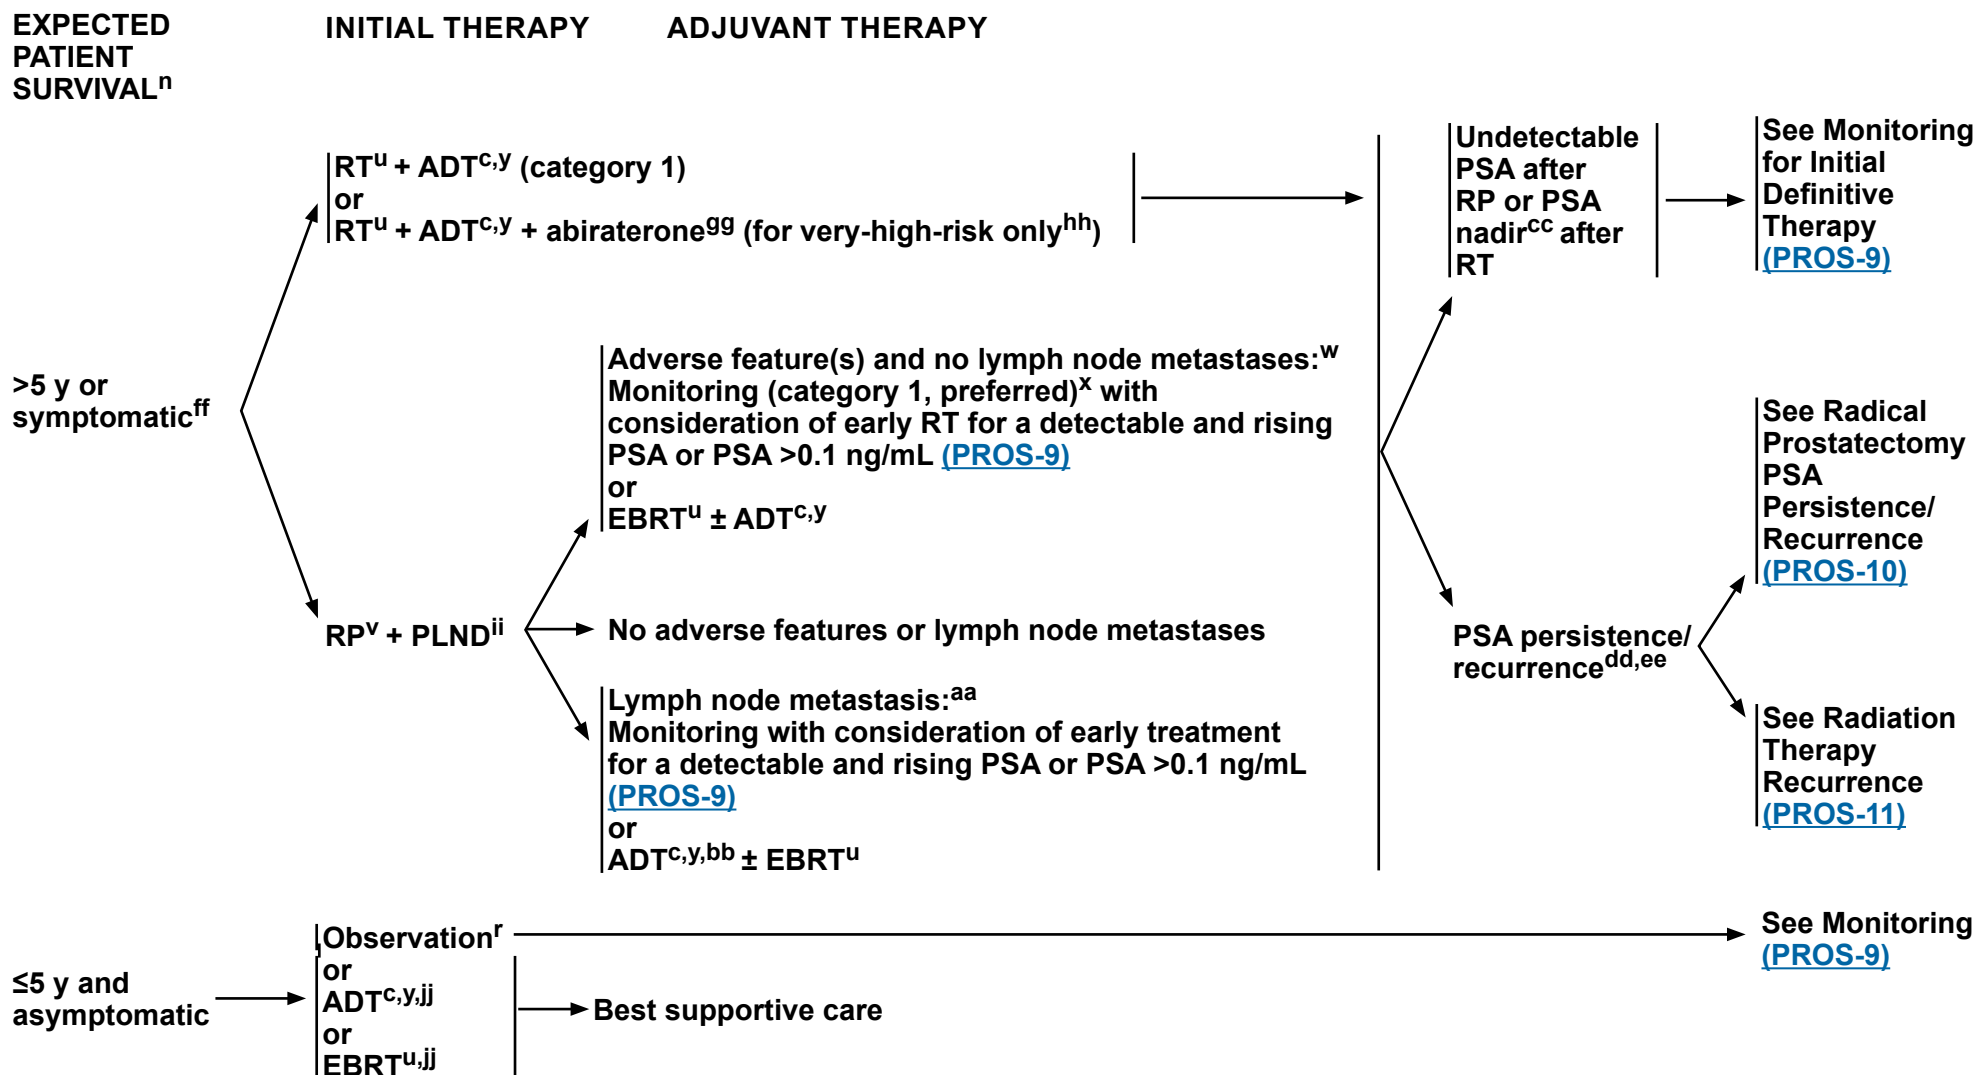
EXPECTED PATIENT SURVIVAL$^{n}$

INITIAL THERAPY

ADJUVANT THERAPY

RT$^{u}$ + ADT$^{c,y}$ (category 1)
or
RT$^{u}$ + ADT$^{c,y}$ + abiraterone$^{gg}$ (for very-high-risk only$^{hh}$)

Undetectable PSA after RP or PSA nadir$^{cc}$ after RT

See Monitoring for Initial Definitive Therapy (PROS-9)

>5 y or symptomatic$^{ff}$

Adverse feature(s) and no lymph node metastases:$^{w}$
Monitoring (category 1, preferred)$^{x}$ with consideration of early RT for a detectable and rising PSA or PSA >0.1 ng/mL (PROS-9)
or
EBRT$^{u}$ ± ADT$^{c,y}$

See Radical Prostatectomy PSA Persistence/ Recurrence (PROS-10)

RP$^{v}$ + PLND$^{ii}$

No adverse features or lymph node metastases

PSA persistence/ recurrence$^{dd,ee}$

Lymph node metastasis:$^{aa}$
Monitoring with consideration of early treatment for a detectable and rising PSA or PSA >0.1 ng/mL (PROS-9)
or
ADT$^{c,y,bb}$ ± EBRT$^{u}$

See Radiation Therapy Recurrence (PROS-11)

Observation$^{r}$
or
ADT$^{c,y,jj}$
or
EBRT$^{u,jj}$

See Monitoring (PROS-9)

≤5 y and asymptomatic

Best supportive care